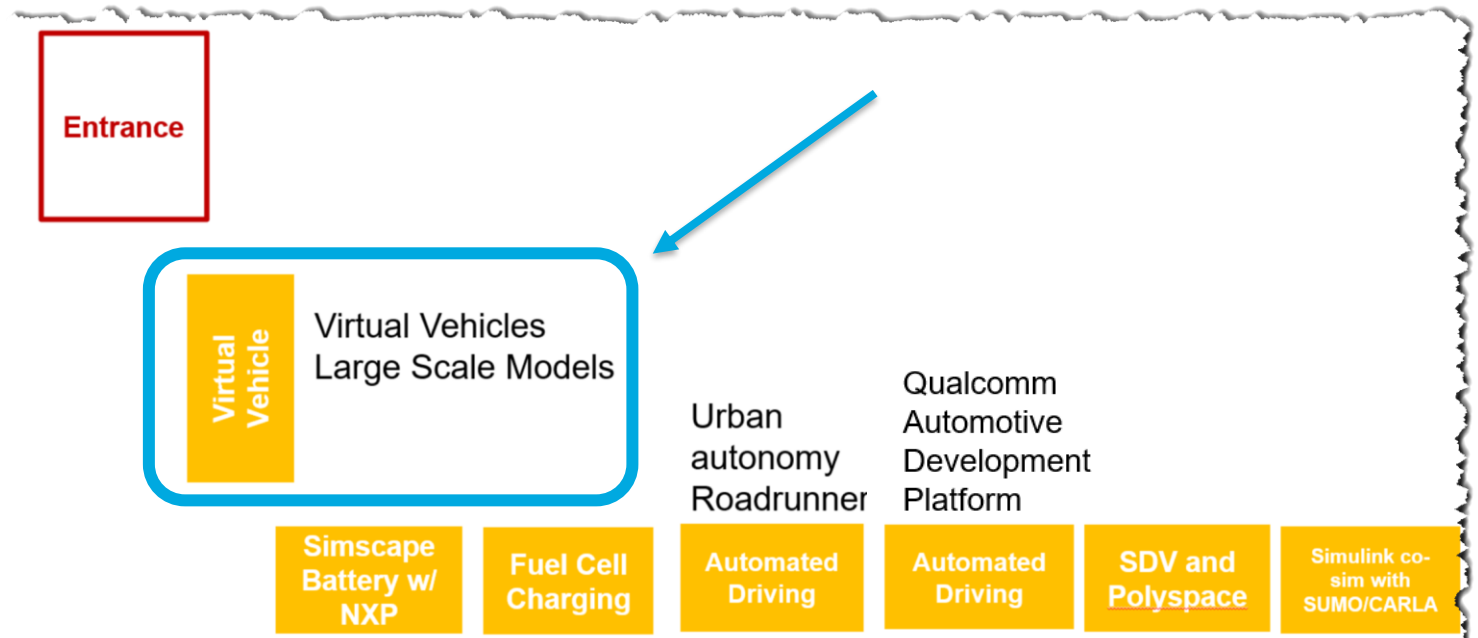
Entrance

Virtual Vehicle

Virtual Vehicles
Large Scale Models

Urban autonomy Roadrunner

Qualcomm Automotive Development Platform

Simscape Battery w/ NXP

Fuel Cell Charging

Automated Driving

Automated Driving

SDV and Polyspace

Simulink co-sim with SUMO/CARLA